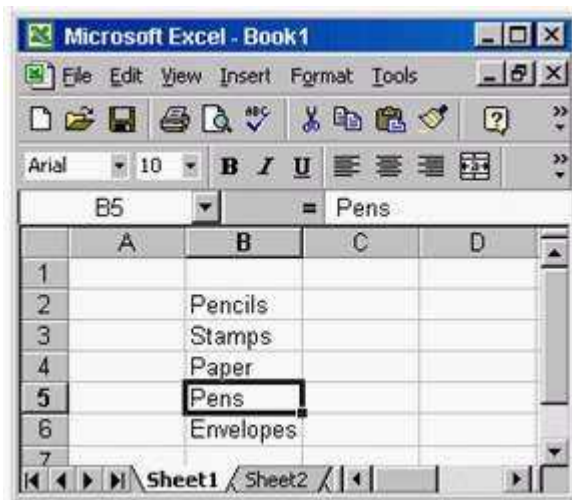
Microsoft Excel - Book1

File Edit View Insert Format Tools

Arial 10 B I U

B5 = Pens

|   | A | B | C | D |
|---|---|---|---|---|
| 1 | | | | |
| 2 | | Pencils | | |
| 3 | | Stamps | | |
| 4 | | Paper | | |
| 5 | | Pens | | |
| 6 | | Envelopes | | |
| 7 | | | | |

Sheet1 Sheet2